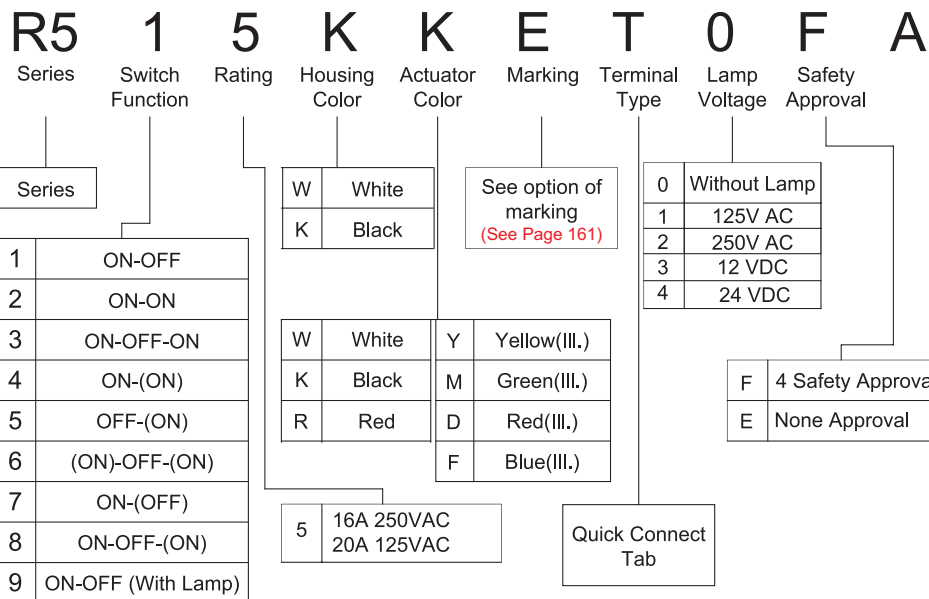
R5 1 5 K K E T 0 F A

Series

Switch Function

Rating

Housing Color

Actuator Color

Marking

Terminal Type

Lamp Voltage

Safety Approval

Series

| 1 | ON-OFF |
|---|---|
| 2 | ON-ON |
| 3 | ON-OFF-ON |
| 4 | ON-(ON) |
| 5 | OFF-(ON) |
| 6 | (ON)-OFF-(ON) |
| 7 | ON-(OFF) |
| 8 | ON-OFF-(ON) |
| 9 | ON-OFF (With Lamp) |

| W | White |
|---|---|
| K | Black |

See option of marking (See Page 161)

| 0 | Without Lamp |
|---|---|
| 1 | 125V AC |
| 2 | 250V AC |
| 3 | 12 VDC |
| 4 | 24 VDC |

| W | White |
|---|---|
| K | Black |
| R | Red |

| Y | Yellow(Ill.) |
|---|---|
| M | Green(Ill.) |
| D | Red(Ill.) |
| F | Blue(Ill.) |

| F | 4 Safety Approva |
|---|---|
| E | None Approval |

| 5 | 16A 250VAC 20A 125VAC |
|---|---|

Quick Connect Tab